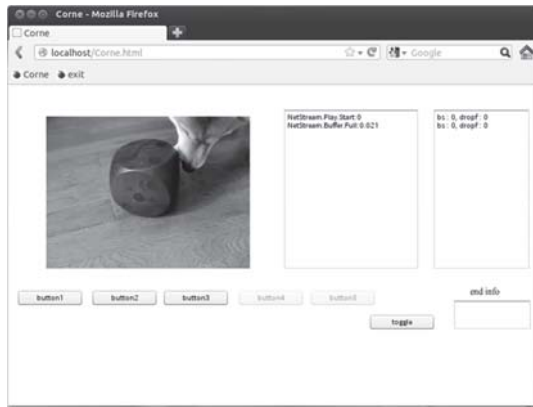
Corne - Mozilla Firefox
Corne
localhost/Corne.html
Google
Corne exit

NetStream.Play.Start:0
NetStream.Buffer.Full:0.021

bs : 0, dropf : 0
bs : 0, dropf : 0

button1 button2 button3 button4 button5

end info

toggle